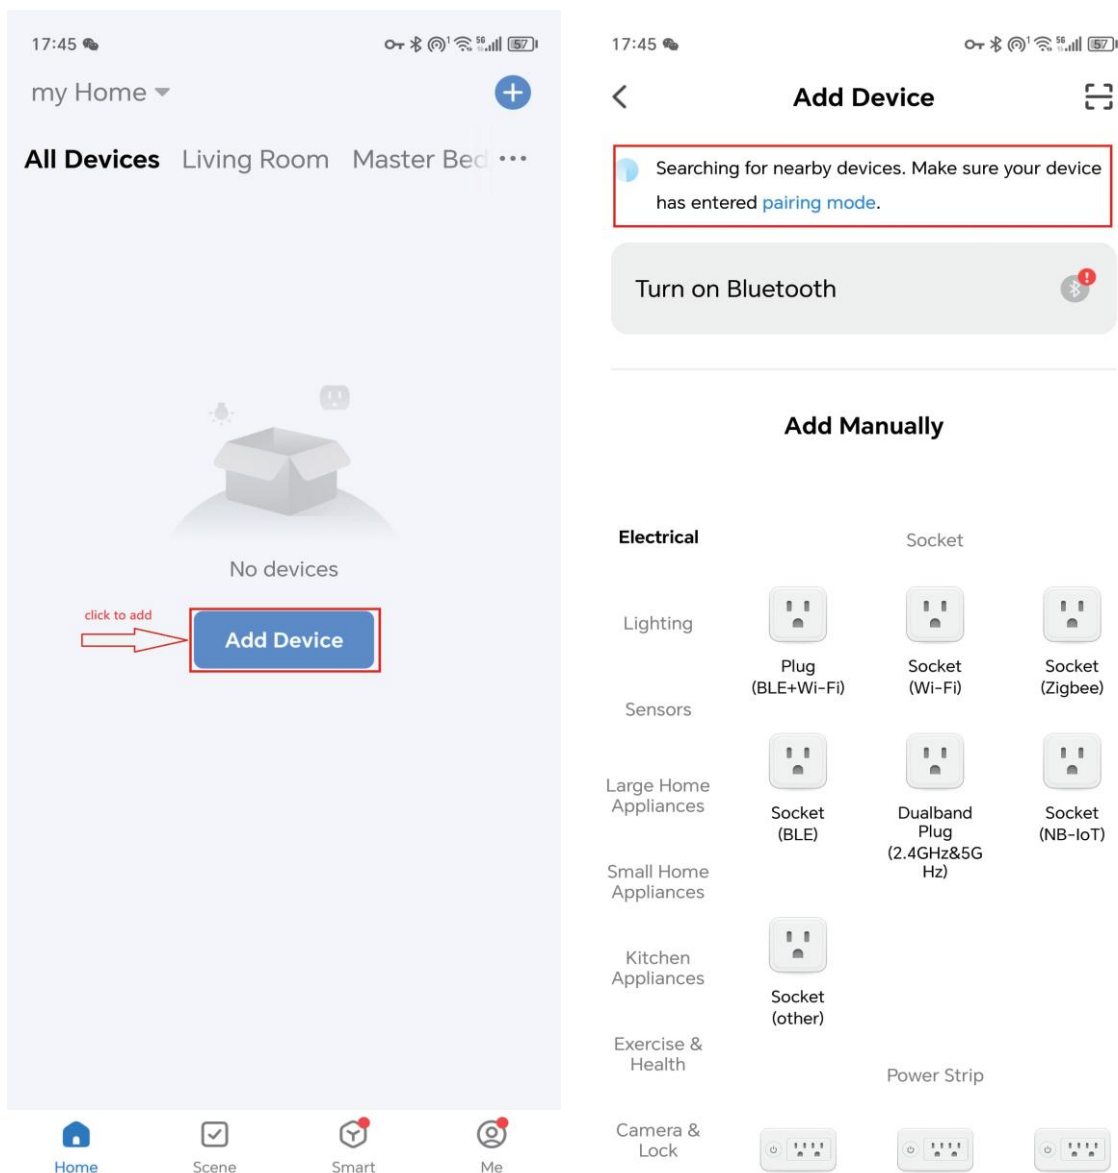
17:45

my Home

All Devices Living Room Master Bed ···

No devices

click to add

Add Device

Home Scene Smart Me

17:45

Add Device

Searching for nearby devices. Make sure your device has entered pairing mode.

Turn on Bluetooth

Add Manually

Electrical

Lighting

Sensors

Large Home Appliances

Small Home Appliances

Kitchen Appliances

Exercise & Health

Camera & Lock

Socket

Plug (BLE+Wi-Fi)

Socket (Wi-Fi)

Socket (Zigbee)

Socket (BLE)

Dualband Plug (2.4GHz&5G Hz)

Socket (NB-IoT)

Socket (other)

Power Strip